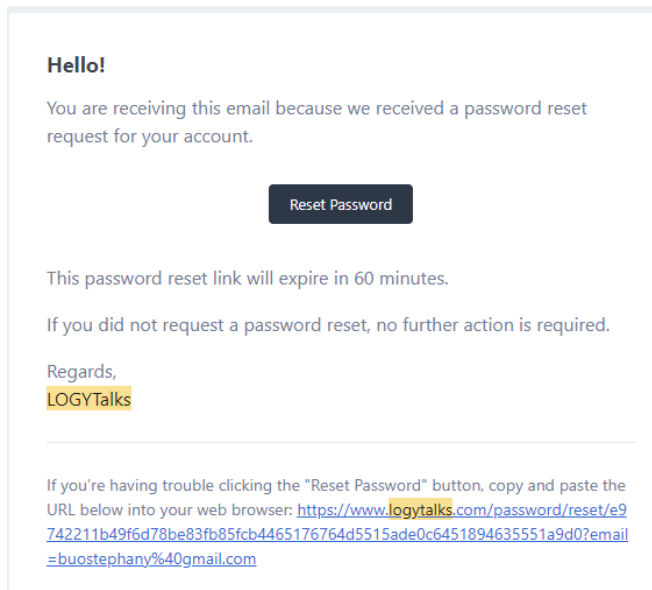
Hello!

You are receiving this email because we received a password reset request for your account.

Reset Password

This password reset link will expire in 60 minutes.

If you did not request a password reset, no further action is required.

Regards,
LOGYTalks

If you're having trouble clicking the "Reset Password" button, copy and paste the URL below into your web browser: https://www.logytalks.com/password/reset/e9742211b49f6d78be83fb85fcb4465176764d5515ade0c6451894635551a9d0?email=buostephany%40gmail.com